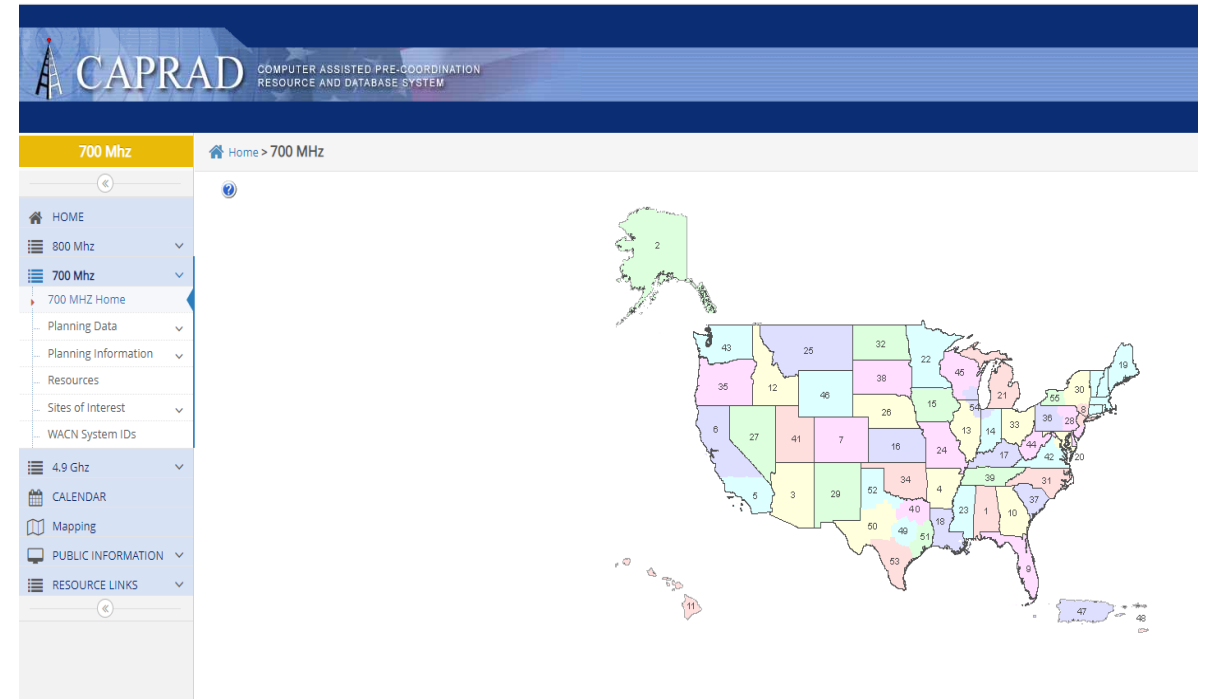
CAPRAD COMPUTER ASSISTED PRE-COORDINATION RESOURCE AND DATABASE SYSTEM

700 Mhz

Home > 700 MHz

HOME
800 Mhz
700 Mhz
700 MHZ Home
Planning Data
Planning Information
Resources
Sites of Interest
WACN System IDs
4.9 Ghz
CALENDAR
Mapping
PUBLIC INFORMATION
RESOURCE LINKS

2
43 25 32 22 19
35 12 46 38 45 21 55 30
15 54 36 8
6 27 41 7 26 13 14 33 28
16 24 17 42 20
39
34 4 31
5 3 29 52 37
40 23 1 10
50 49 18
51
53 9
11 47 48